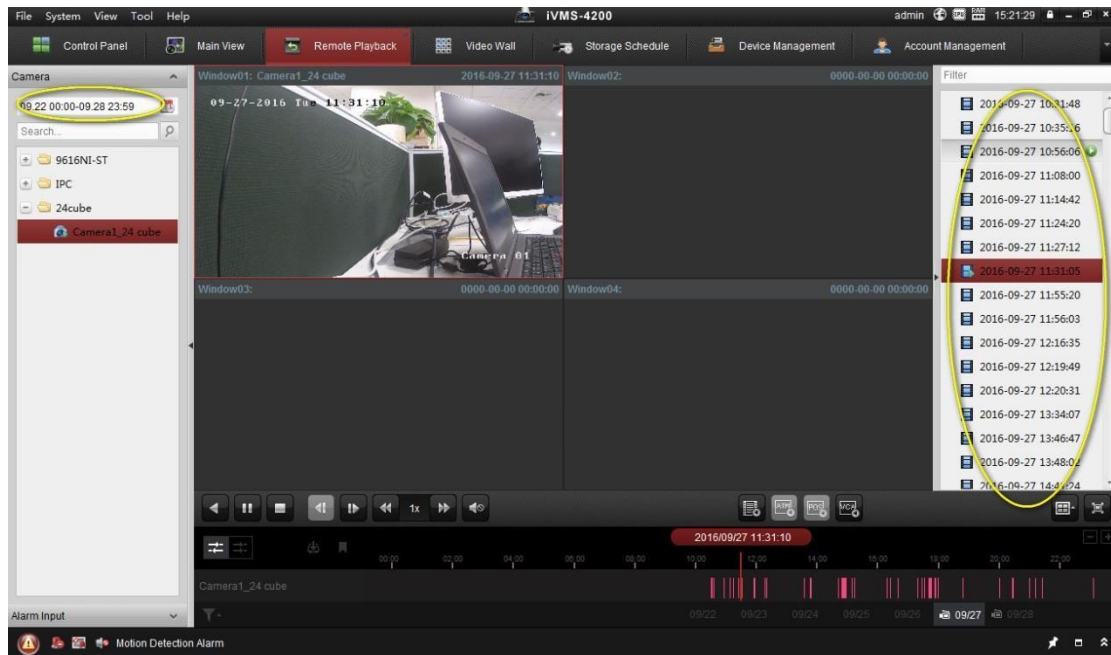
File System View Tool Help

iVMS-4200

admin 15:21:29

Control Panel | Main View | Remote Playback | Video Wall | Storage Schedule | Device Management | Account Management

Camera

09.22 00:00-09.28 23:59

Search...

9616NI-ST

IPC

24cube

Camera1_24 cube

Window01: Camera1_24 cube 2016-09-27 11:31:10

09-27-2016 Tue 11:31:10

Camera 01

Window02: 0000-00-00 00:00:00

Window03: 0000-00-00 00:00:00

Window04: 0000-00-00 00:00:00

Filter

2016-09-27 10:31:48
2016-09-27 10:35:16
2016-09-27 10:56:06
2016-09-27 11:08:00
2016-09-27 11:14:42
2016-09-27 11:24:20
2016-09-27 11:27:12
2016-09-27 11:31:05
2016-09-27 11:55:20
2016-09-27 11:56:03
2016-09-27 12:16:35
2016-09-27 12:19:49
2016-09-27 12:20:31
2016-09-27 13:34:07
2016-09-27 13:46:47
2016-09-27 13:48:02
2016-09-27 14:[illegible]:24

1x

2016/09/27 11:31:10

00:00 02:00 04:00 06:00 08:00 10:00 12:00 14:00 16:00 18:00 20:00 22:00

Camera1_24 cube

09/22 09/23 09/24 09/25 09/26 09/27 09/28

Alarm Input

Motion Detection Alarm